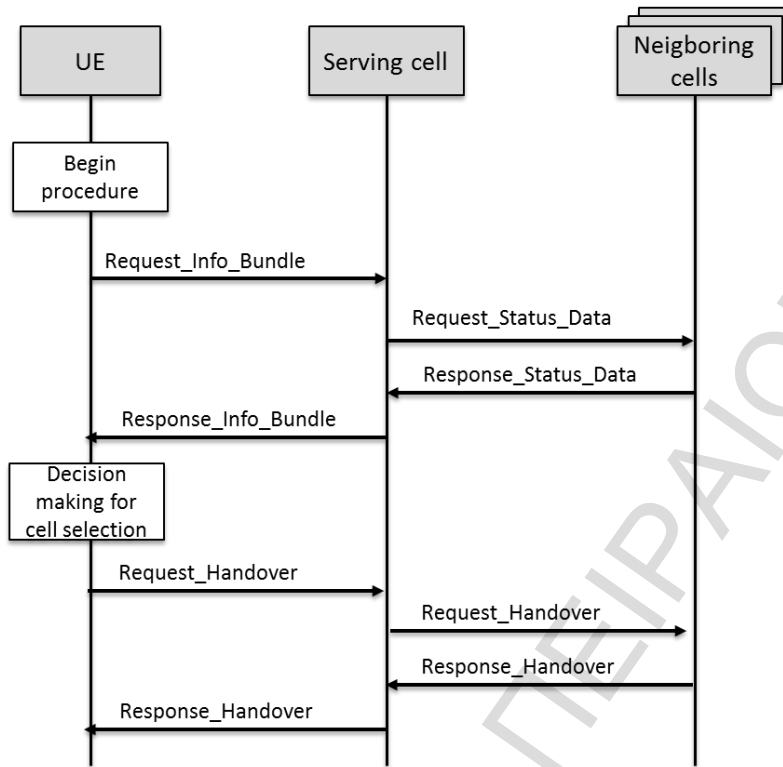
UE

Serving cell

Neigboring cells

Begin procedure

Request_Info_Bundle

Request_Status_Data

Response_Status_Data

Response_Info_Bundle

Decision making for cell selection

Request_Handover

Request_Handover

Response_Handover

Response_Handover

ΠΕΙΡΑΙΩ